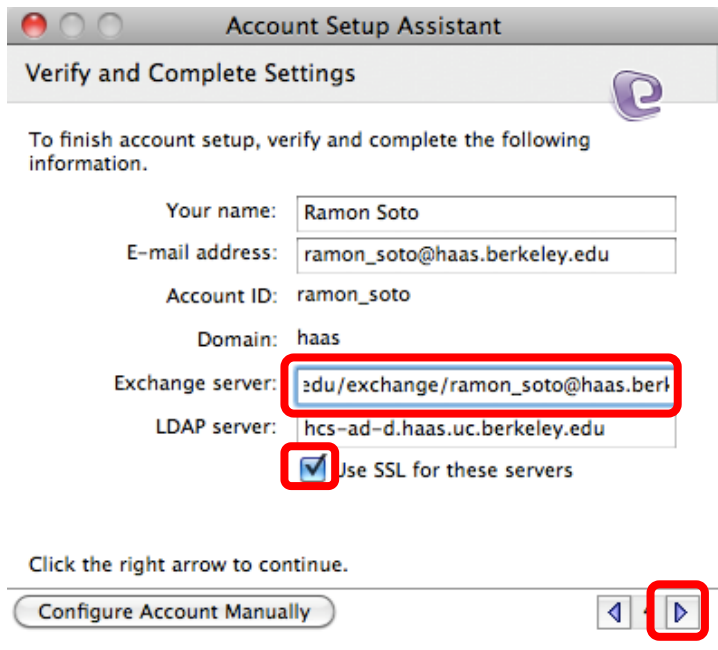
Account Setup Assistant

Verify and Complete Settings

To finish account setup, verify and complete the following information.

Your name: Ramon Soto

E-mail address: ramon_soto@haas.berkeley.edu

Account ID: ramon_soto

Domain: haas

Exchange server: edu/exchange/ramon_soto@haas.berk

LDAP server: hcs-ad-d.haas.uc.berkeley.edu

Use SSL for these servers

Click the right arrow to continue.

Configure Account Manually